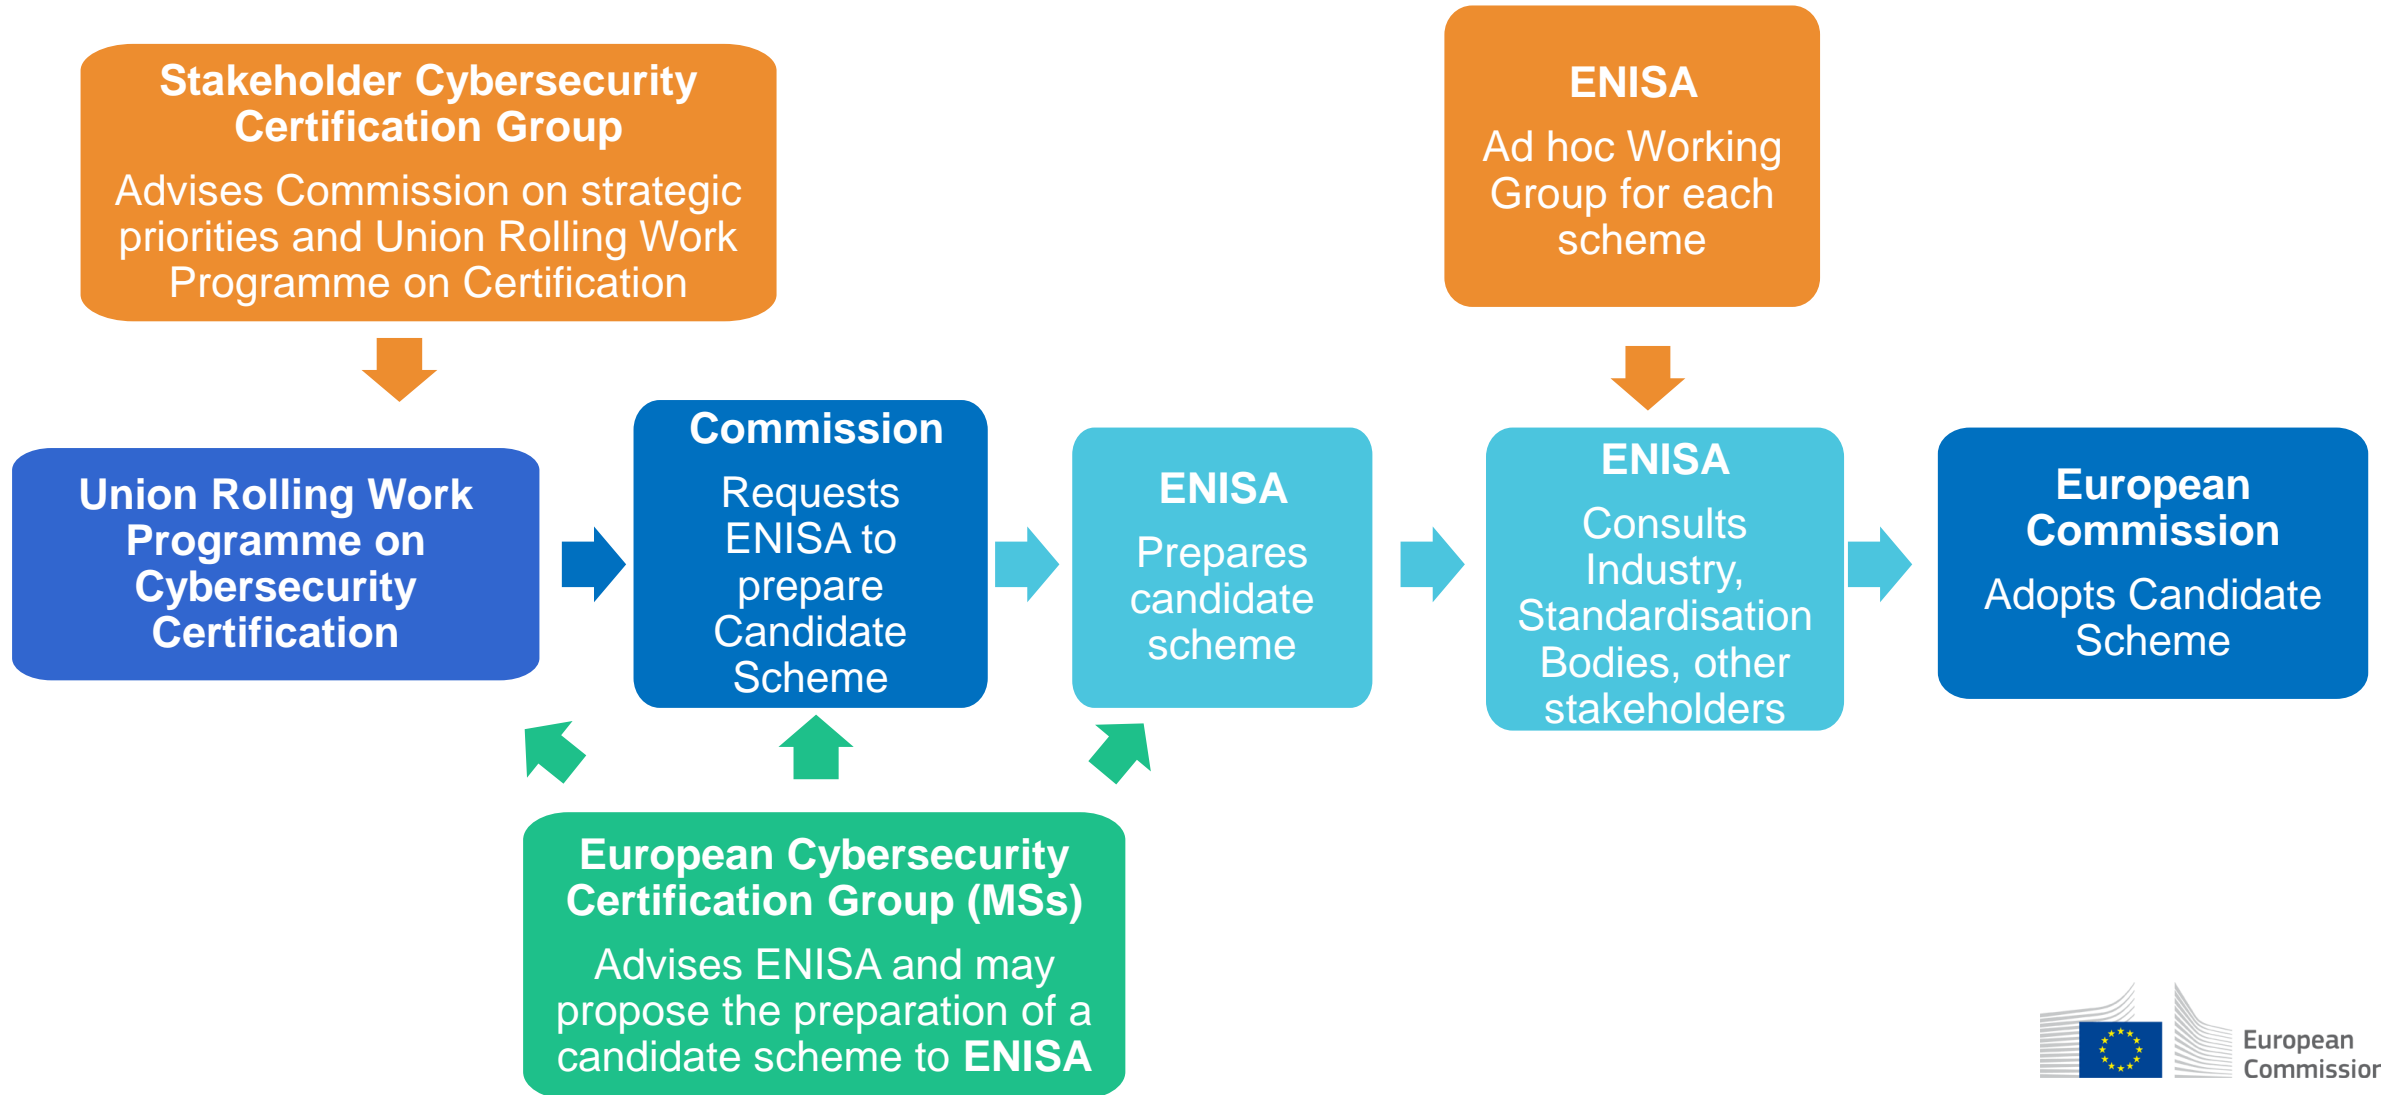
Stakeholder Cybersecurity Certification Group

Advises Commission on strategic priorities and Union Rolling Work Programme on Certification

ENISA

Ad hoc Working Group for each scheme

Union Rolling Work Programme on Cybersecurity Certification

Commission

Requests ENISA to prepare Candidate Scheme

ENISA

Prepares candidate scheme

ENISA

Consults Industry, Standardisation Bodies, other stakeholders

European Commission

Adopts Candidate Scheme

European Cybersecurity Certification Group (MSs)

Advises ENISA and may propose the preparation of a candidate scheme to ENISA

European Commission